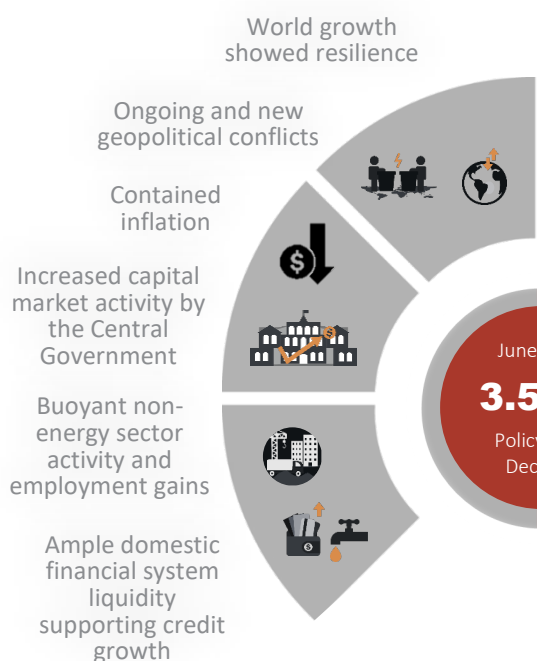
World growth showed resilience

Ongoing and new geopolitical conflicts

Contained inflation

Increased capital market activity by the Central Government

Buoyant non-energy sector activity and employment gains

Ample domestic financial system liquidity supporting credit growth

June

3.5

Policy

Dec